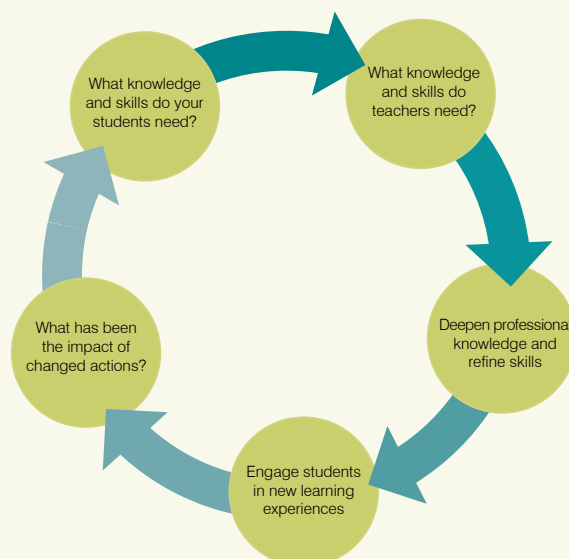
What knowledge and skills do your students need?

What knowledge and skills do teachers need?

Deepen professiona knowledge and refine skills

Engage students in new learning experiences

What has been the impact of changed actions?